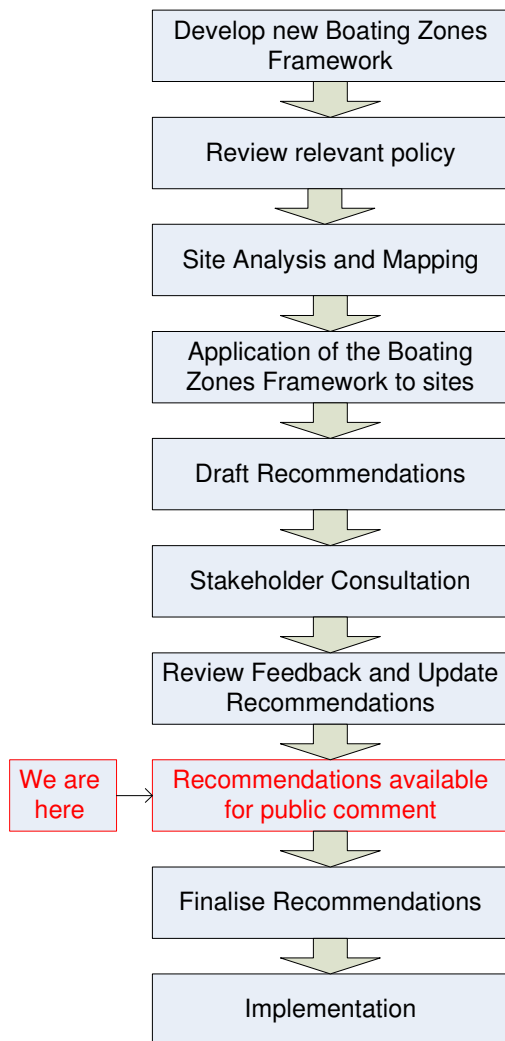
Develop new Boating Zones Framework

Review relevant policy

Site Analysis and Mapping

Application of the Boating Zones Framework to sites

Draft Recommendations

Stakeholder Consultation

Review Feedback and Update Recommendations

We are here

Recommendations available for public comment

Finalise Recommendations

Implementation